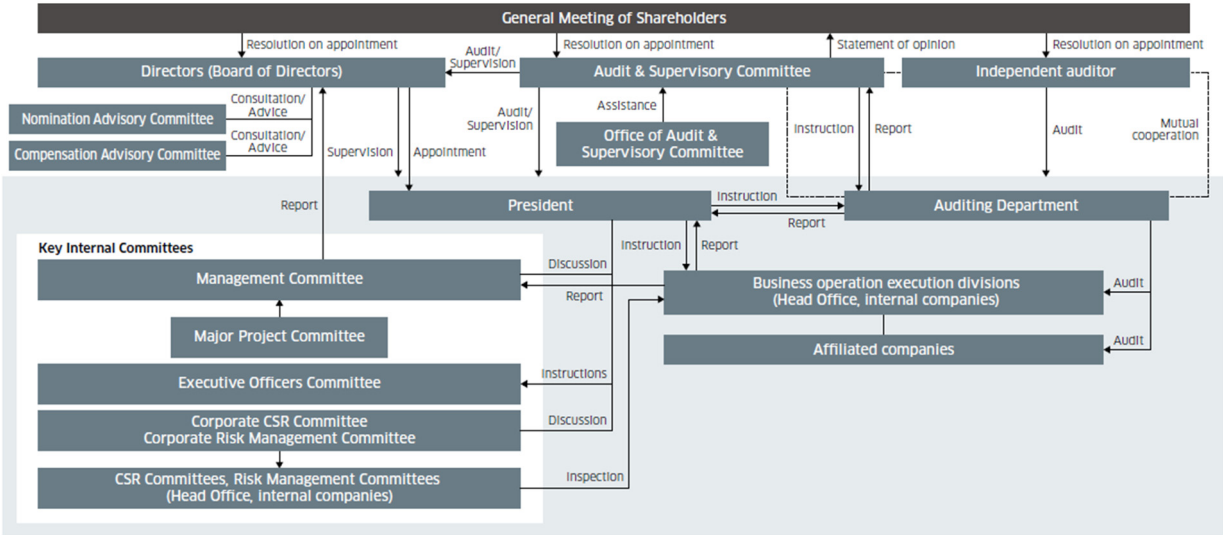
General Meeting of Shareholders

Resolution on appointment
Resolution on appointment
Statement of opinion
Resolution on appointment

Directors (Board of Directors)
Audit/ Supervision
Audit & Supervisory Committee
Independent auditor

Nomination Advisory Committee
Consultation/ Advice
Compensation Advisory Committee
Consultation/ Advice

Audit/ Supervision
Assistance
Office of Audit & Supervisory Committee
Instruction
Report
Audit
Mutual cooperation

Supervision
Appointment
Report

President
Instruction
Report
Auditing Department

Key Internal Committees

Instruction
Report

Management Committee
Discussion
Report
Business operation execution divisions (Head Office, internal companies)
Audit

Major Project Committee

Affiliated companies
Audit

Executive Officers Committee
Instructions

Corporate CSR Committee Corporate Risk Management Committee
Discussion

CSR Committees, Risk Management Committees (Head Office, internal companies)
Inspection